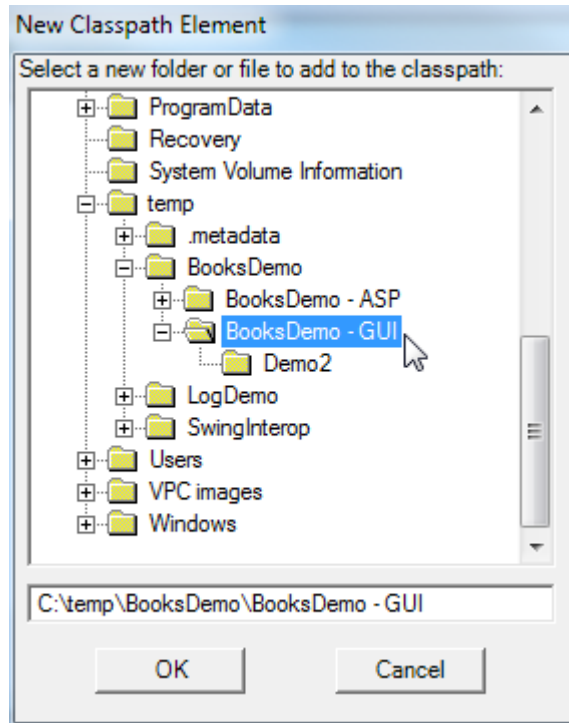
New Classpath Element

Select a new folder or file to add to the classpath:

ProgramData
Recovery
System Volume Information
temp
.metadata
BooksDemo
BooksDemo - ASP
BooksDemo - GUI
Demo2
LogDemo
SwingInterop
Users
VPC images
Windows

C:\temp\BooksDemo\BooksDemo - GUI

OK

Cancel